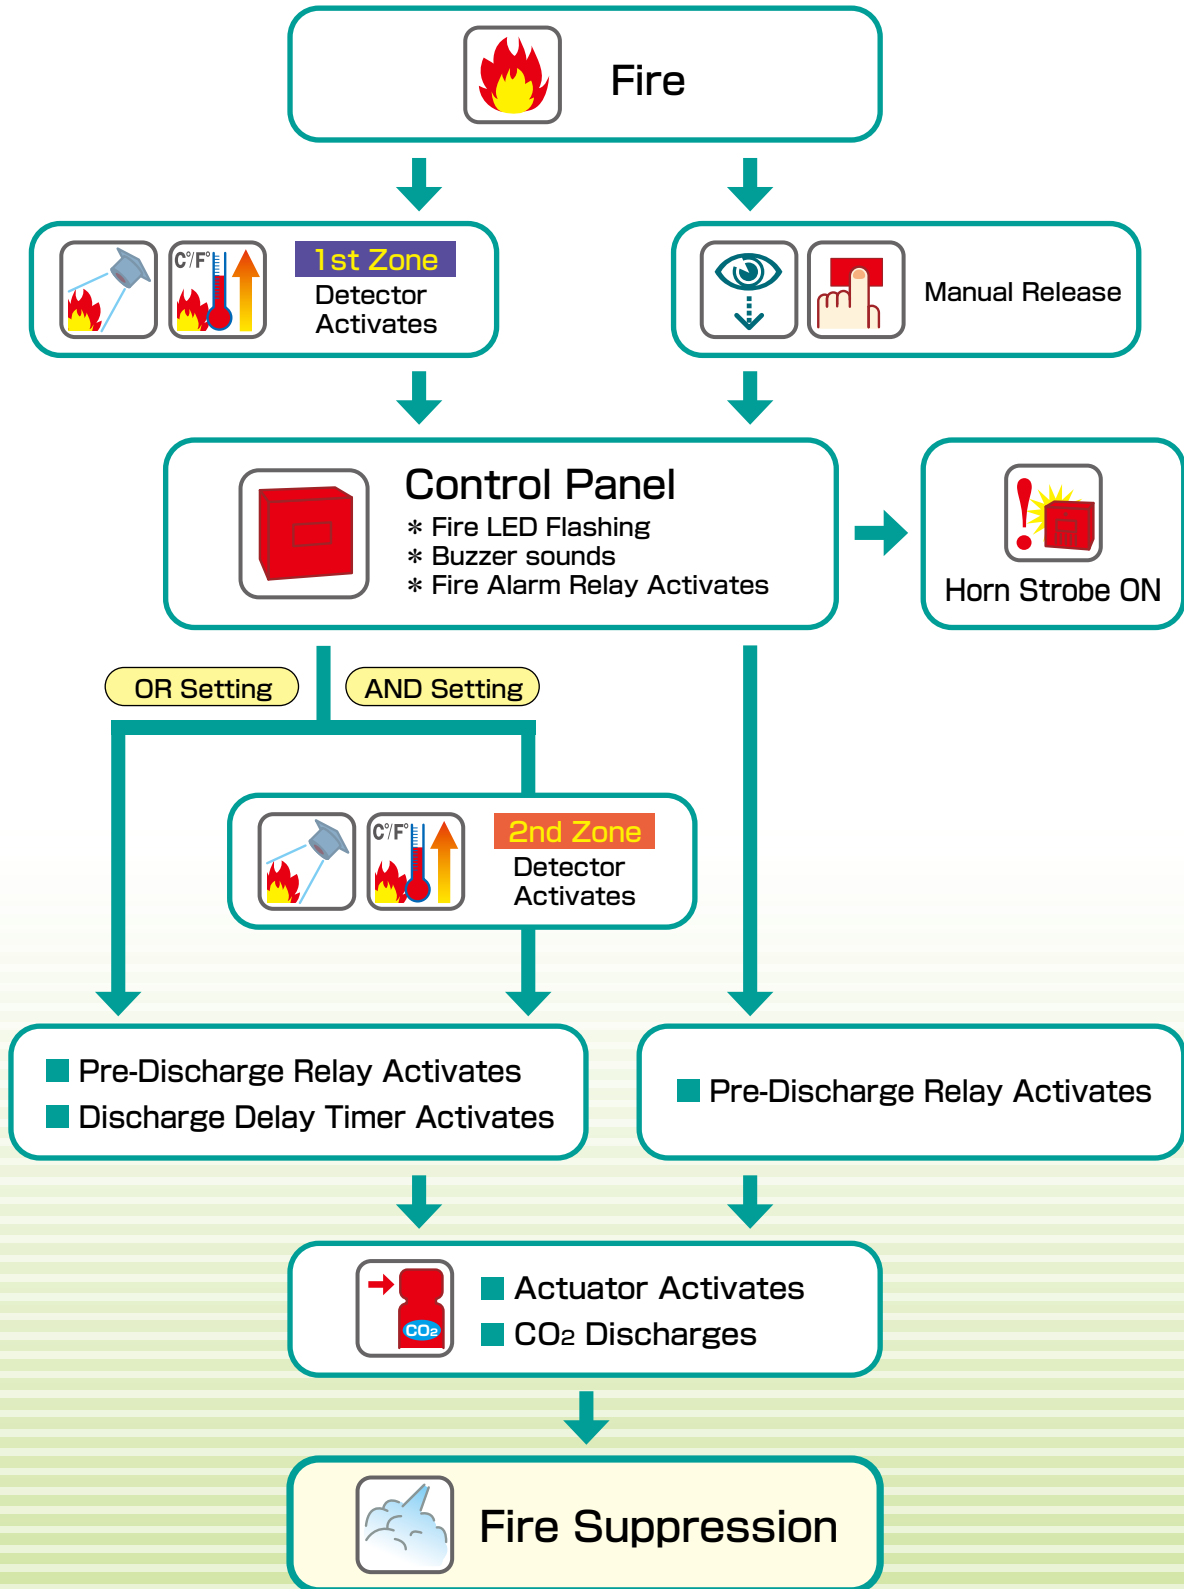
Fire

°C/°F

1st Zone
Detector
Activates

Manual Release

Control Panel
＊Fire LED Flashing
＊Buzzer sounds
＊Fire Alarm Relay Activates

Horn Strobe ON

OR Setting

AND Setting

°C/°F

2nd Zone
Detector
Activates

Pre-Discharge Relay Activates
Discharge Delay Timer Activates

Pre-Discharge Relay Activates

$CO_2$

Actuator Activates
$CO_2$ Discharges

Fire Suppression